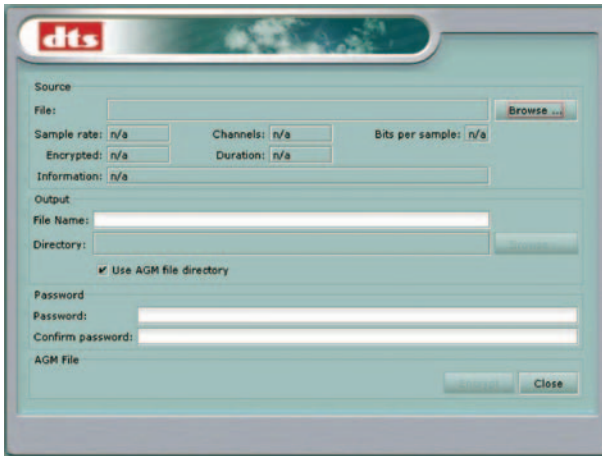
dts

Source

File:

Browse ...

Sample rate: n/a

Channels: n/a

Bits per sample: n/a

Encrypted: n/a

Duration: n/a

Information: n/a

Output

File Name:

Directory:

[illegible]

✔ Use AGM file directory

Password

Password:

Confirm password:

AGM File

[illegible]

Close